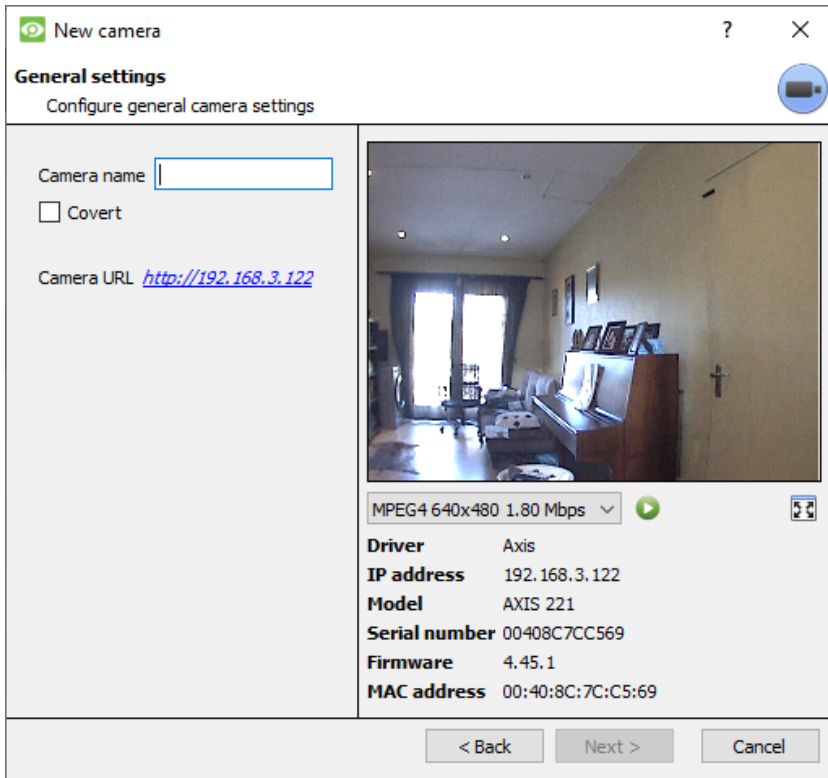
New camera

?

×

General settings

Configure general camera settings

Camera name

Covert

Camera URL http://192.168.3.122

MPEG4 640x480 1.80 Mbps

| | |
|---|---|
| Driver | Axis |
| IP address | 192.168.3.122 |
| Model | AXIS 221 |
| Serial number | 00408C7CC569 |
| Firmware | 4.45.1 |
| MAC address | 00:40:8C:7C:C5:69 |

< Back

Next >

Cancel